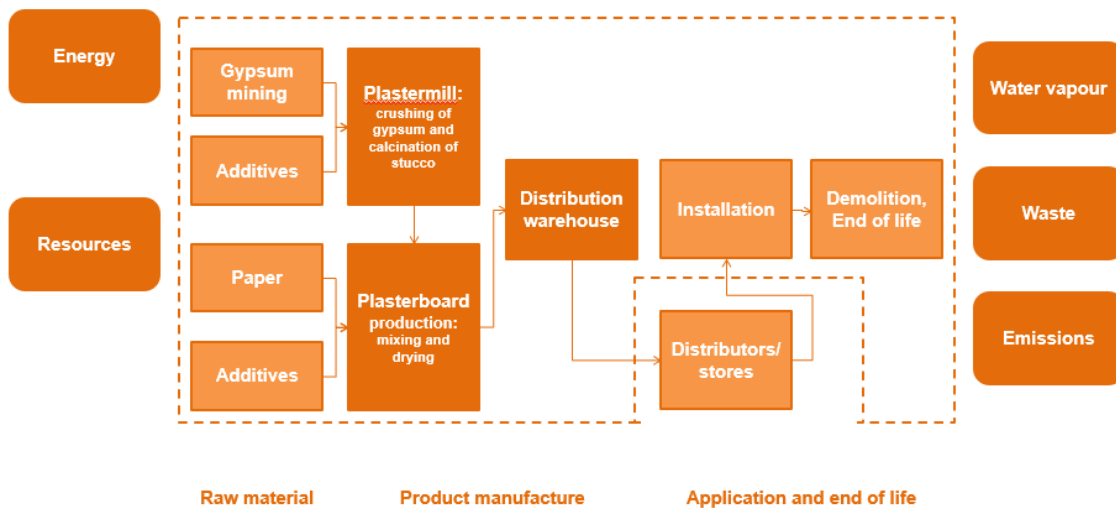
Energy

Resources

Gypsum mining

Additives

Paper

Additives

Plastermill: crushing of gypsum and calcination of stucco

Plasterboard production: mixing and drying

Distribution warehouse

Installation

Demolition, End of life

Distributors/ stores

Water vapour

Waste

Emissions

Raw material

Product manufacture

Application and end of life